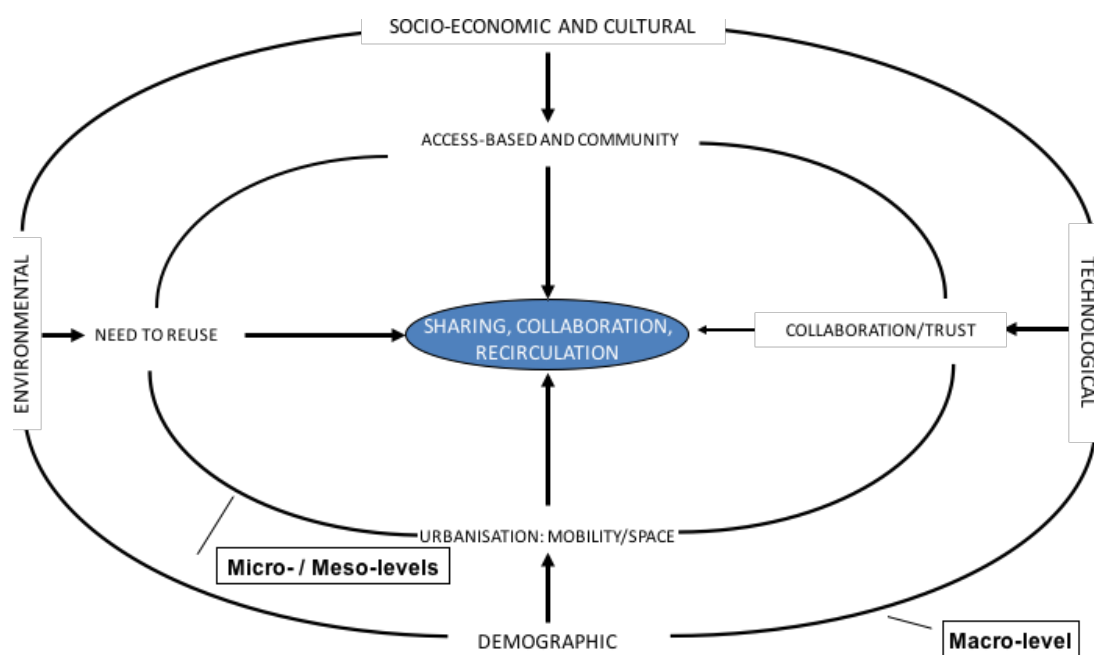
SOCIO-ECONOMIC AND CULTURAL

ACCESS-BASED AND COMMUNITY

ENVIRONMENTAL

NEED TO REUSE

SHARING, COLLABORATION, RECIRCULATION

COLLABORATION/TRUST

TECHNOLOGICAL

URBANISATION: MOBILITY/SPACE

Micro- / Meso-levels

DEMOGRAPHIC

Macro-level